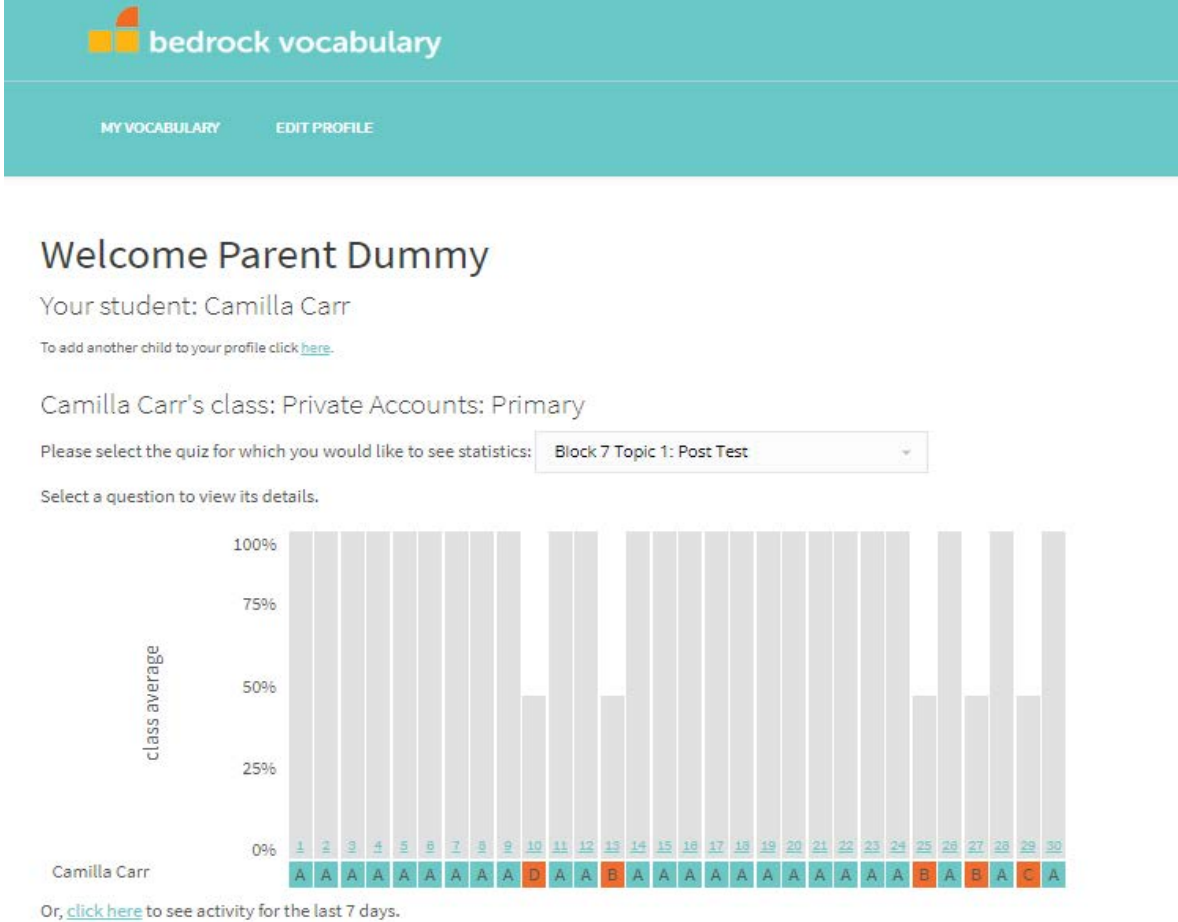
bedrock vocabulary

MY VOCABULARY EDIT PROFILE

Welcome Parent Dummy

Your student: Camilla Carr

To add another child to your profile click here.

Camilla Carr's class: Private Accounts: Primary

Please select the quiz for which you would like to see statistics: Block 7 Topic 1: Post Test

Select a question to view its details.

100%
75%
50%
25%
0%

class average

| | 1 | 2 | 3 | 4 | 5 | 6 | 7 | 8 | 9 | 10 | 11 | 12 | 13 | 14 | 15 | 16 | 17 | 18 | 19 | 20 | 21 | 22 | 23 | 24 | 25 | 26 | 27 | 28 | 29 | 30 |
|---|---|---|---|---|---|---|---|---|---|---|---|---|---|---|---|---|---|---|---|---|---|---|---|---|---|---|---|---|---|---|
| Camilla Carr | A | A | A | A | A | A | A | A | A | D | A | A | B | A | A | A | A | A | A | A | A | A | A | A | B | A | B | A | C | A |

Or, click here to see activity for the last 7 days.